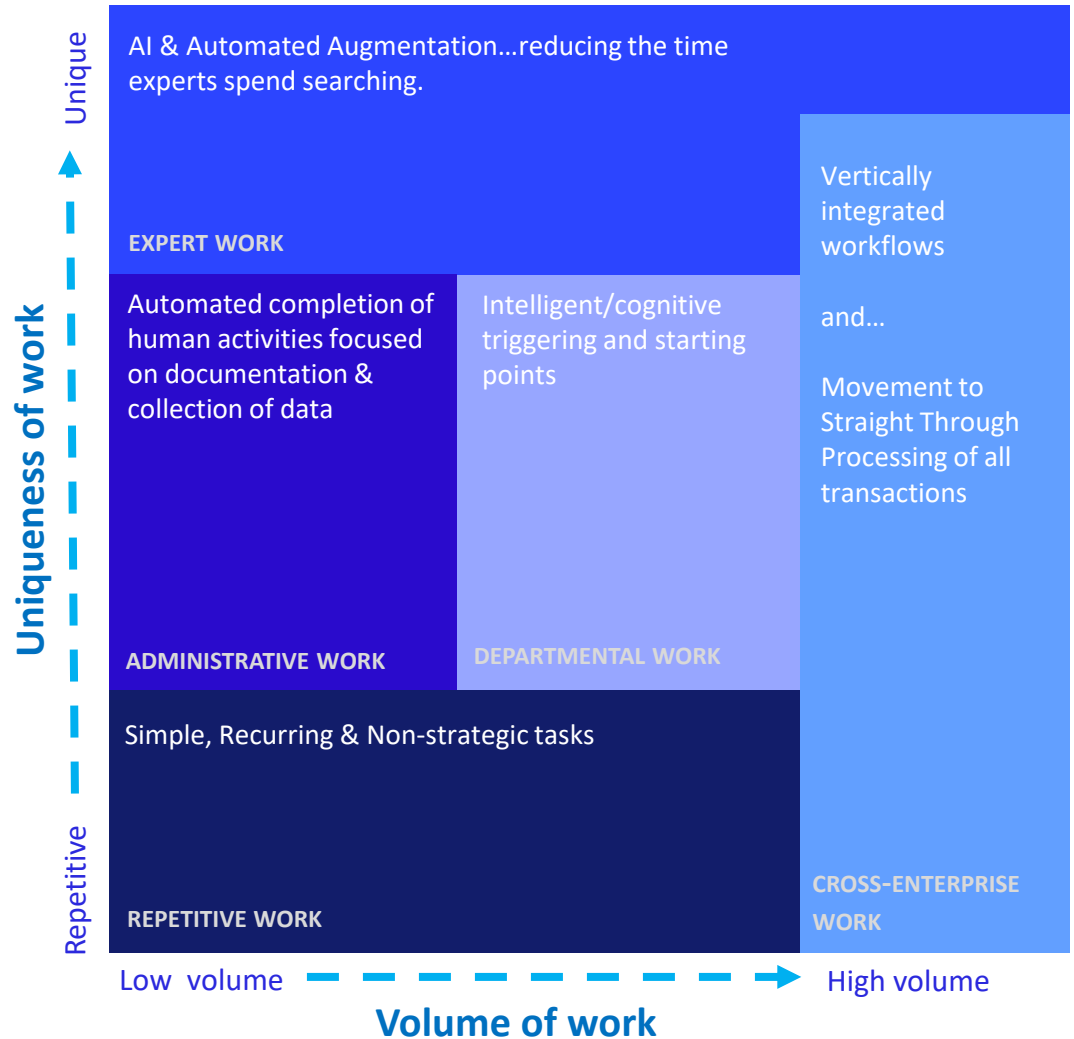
Unique

Uniqueness of work

Repetitive

AI & Automated Augmentation…reducing the time experts spend searching.

EXPERT WORK

Vertically integrated workflows

and…

Movement to Straight Through Processing of all transactions

Automated completion of human activities focused on documentation & collection of data

ADMINISTRATIVE WORK

Intelligent/cognitive triggering and starting points

DEPARTMENTAL WORK

Simple, Recurring & Non-strategic tasks

REPETITIVE WORK

CROSS-ENTERPRISE WORK

Low volume

High volume

Volume of work